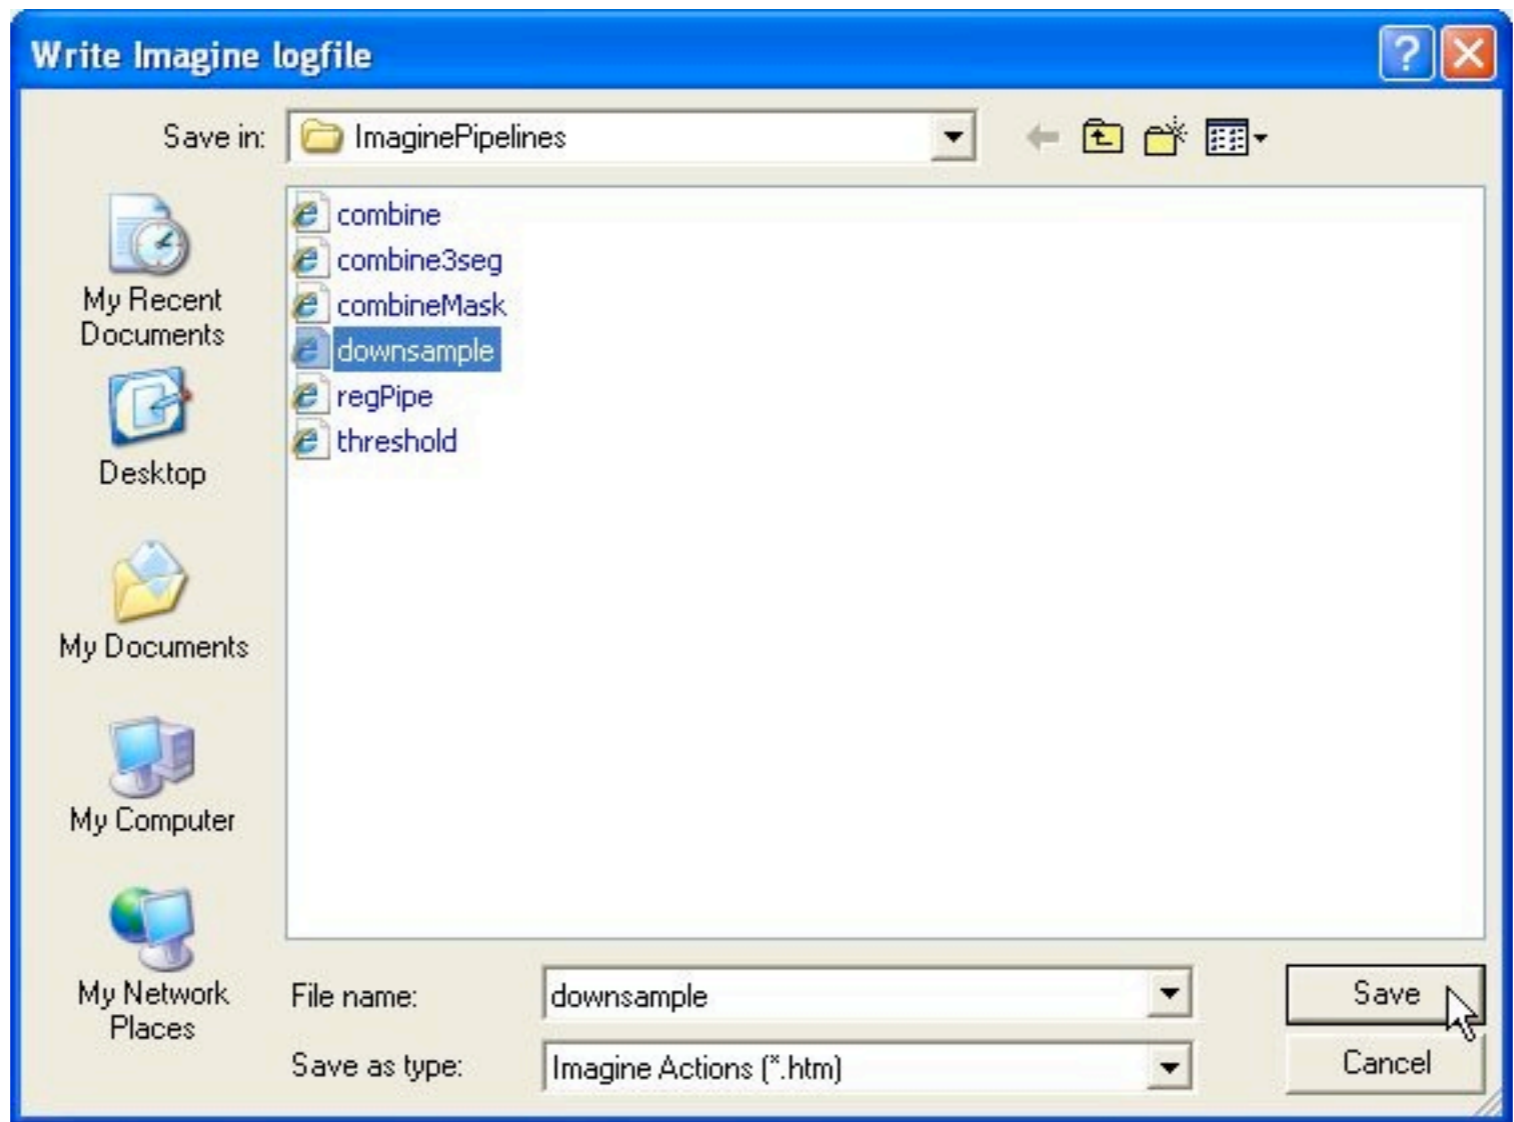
Write Imagine logfile

Save in: ImaginePipelines

My Recent Documents

Desktop

My Documents

My Computer

My Network Places

combine
combine3seg
combineMask
downsample
regPipe
threshold

File name: downsample

Save as type: Imagine Actions (*.htm)

Save

Cancel